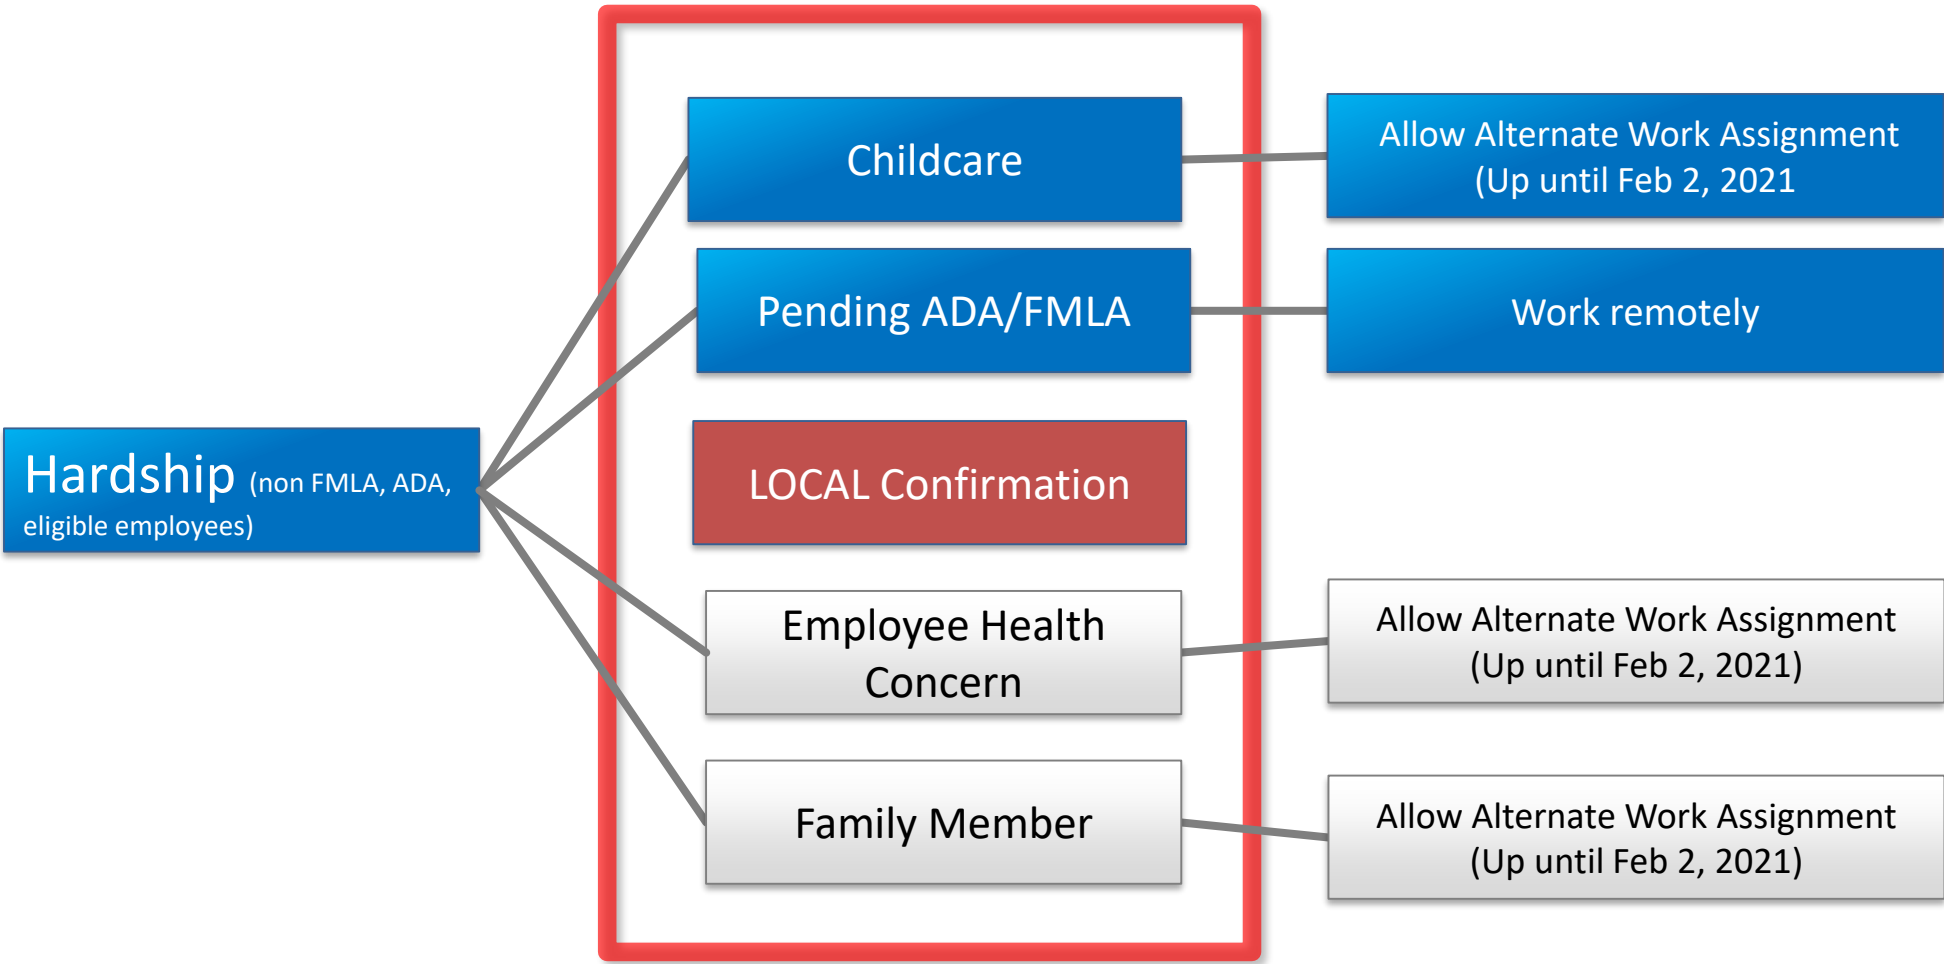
Hardship (non FMLA, ADA, eligible employees)

Childcare

Allow Alternate Work Assignment (Up until Feb 2, 2021

Pending ADA/FMLA

Work remotely

LOCAL Confirmation

Employee Health Concern

Allow Alternate Work Assignment (Up until Feb 2, 2021)

Family Member

Allow Alternate Work Assignment (Up until Feb 2, 2021)